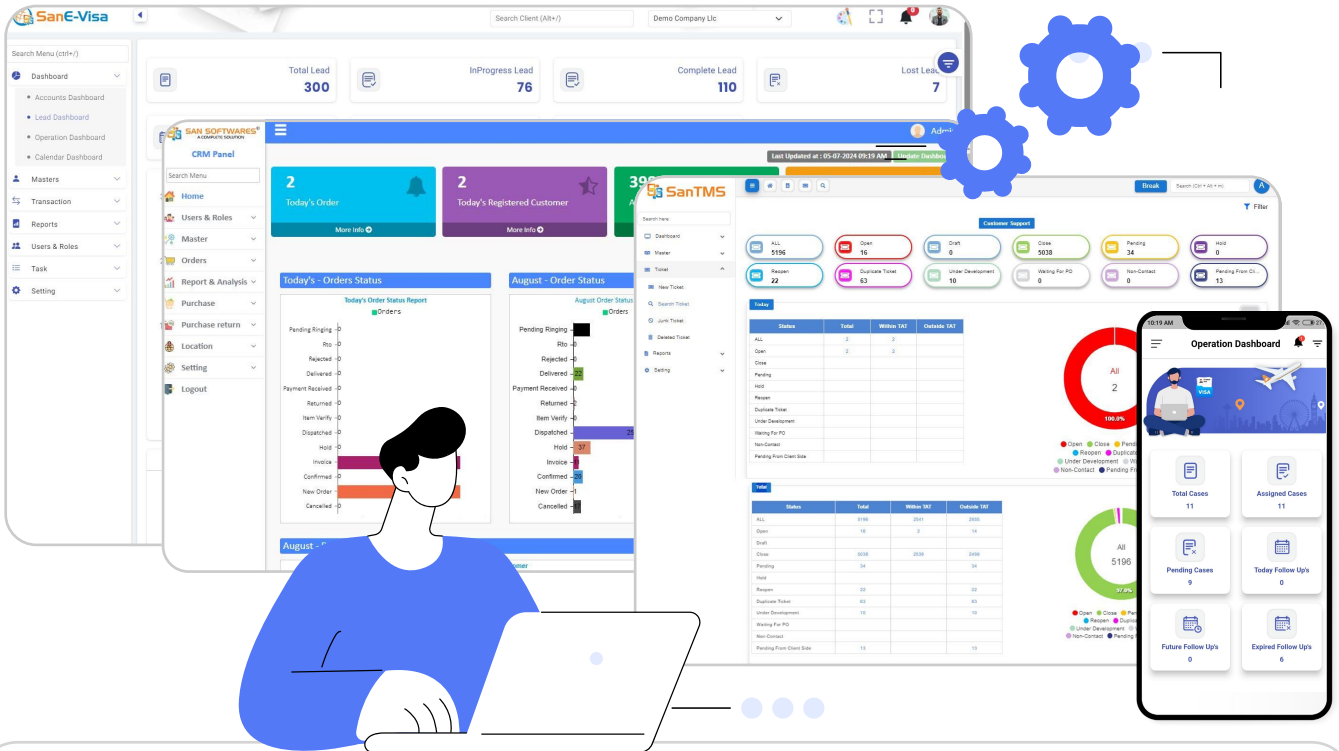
SanE-Visa

Search Client (Alt+/)

Demo Company Llc

Search Menu (ctrl+/)

Dashboard

Accounts Dashboard

Lead Dashboard

Operation Dashboard

Calendar Dashboard

Masters

Transaction

Reports

Users & Roles

Task

Setting

Total Lead
300

InProgress Lead
76

Complete Lead
110

Lost Lead
7

SAN SOFTWARES
A COMPLETE SOLUTION

CRM Panel

Search Menu

Home

Users & Roles

Master

Orders

Report & Analysis

Purchase

Purchase return

Location

Setting

Logout

Admin

Last Updated at : 05-07-2024 09:19 AM

Update Dashboard

2
Today's Order
More Info

2
Today's Registered Customer
More Info

39

Today's - Orders Status

Today's Order Status Report

Orders

Pending Ringing 0
Rto 0
Rejected 0
Delivered 0
Payment Received 0
Returned 0
Item Verify 0
Dispatched 0
Hold 0
Invoice
Confirmed
New Order
Cancelled 0

August - Order Status

August Order Status

Orders

Pending Ringing
Rto 0
Rejected 0
Delivered 22
Payment Received 0
Returned 2
Item Verify 0
Dispatched
Hold 37
Invoice 4
Confirmed 28
New Order 1
Cancelled

August -

SanTMS

Break

Search (Ctrl + Alt + m)

Filter

Search here

Dashboard

Master

Ticket

New Ticket

Search Ticket

Junk Ticket

Deleted Ticket

Reports

Setting

Customer Support

ALL
5196

Open
16

Draft
0

Close
5038

Pending
34

Hold
0

Reopen
22

Duplicate Ticket
63

Under Development
10

Waiting For PO
0

Non-Contact
0

Pending From Cl...
13

Today

| Status | Total | Within TAT | Outside TAT |
|---|---|---|---|
| ALL | 2 | 2 | |
| Open | 2 | 2 | |
| Close | | | |
| Pending | | | |
| Hold | | | |
| Reopen | | | |
| Duplicate Ticket | | | |
| Under Development | | | |
| Waiting For PO | | | |
| Non-Contact | | | |
| Pending From Client Side | | | |

All
2

100.0%

Open Close Pend
Reopen Duplicat
Under Development W
Non-Contact Pending Fr

Total

| Status | Total | Within TAT | Outside TAT |
|---|---|---|---|
| ALL | 5196 | 2541 | 2655 |
| Open | 16 | 2 | 14 |
| Draft | | | |
| Close | 5038 | 2539 | 2499 |
| Pending | 34 | | 34 |
| Hold | | | |
| Reopen | 22 | | 22 |
| Duplicate Ticket | 63 | | 63 |
| Under Development | 10 | | 10 |
| Waiting For PO | | | |
| Non-Contact | | | |
| Pending From Client Side | 13 | | 13 |

All
5196

97.0%

Open Close Pen
Reopen Duplic
Under Development
Non-Contact Pending

10:19 AM

Operation Dashboard

VISA

Total Cases
11

Assigned Cases
11

Pending Cases
9

Today Follow Up's
0

Future Follow Up's
0

Expired Follow Up's
6